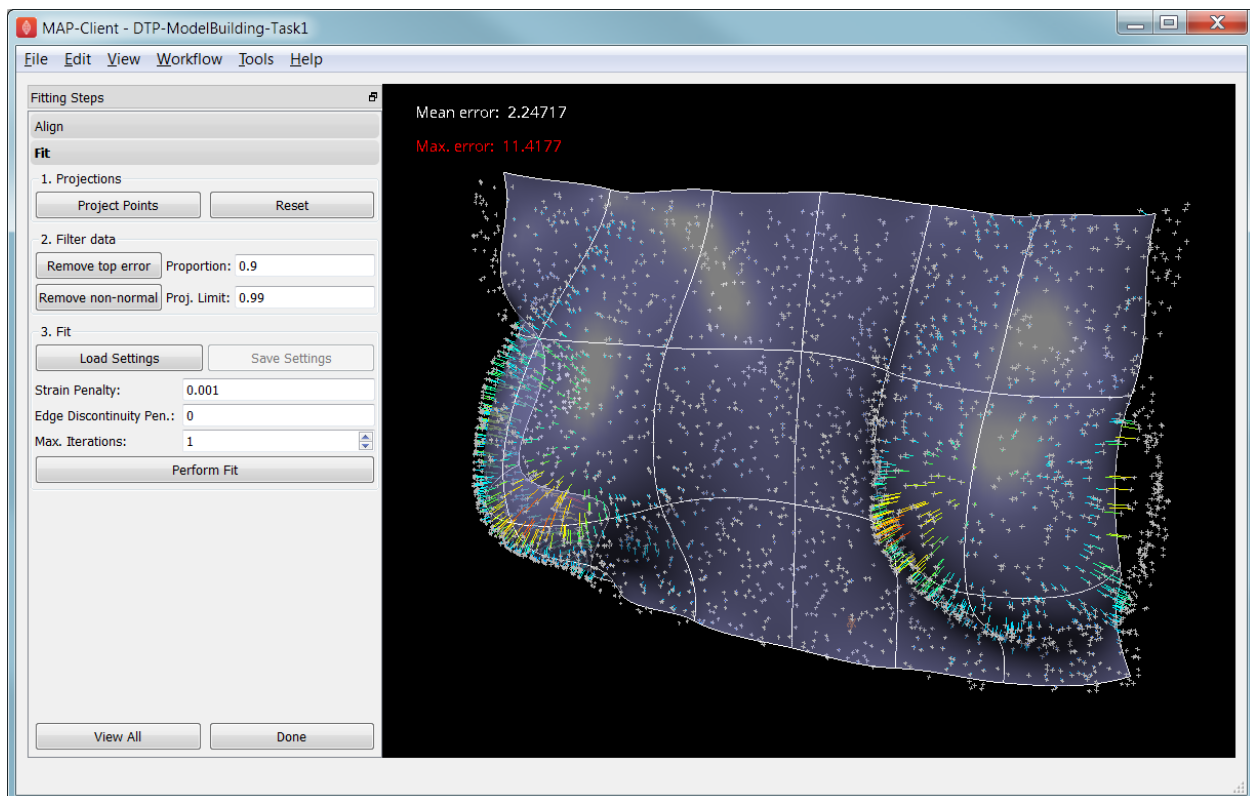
MAP-Client - DTP-ModelBuilding-Task1

File Edit View Workflow Tools Help

Fitting Steps

Align

Fit

1. Projections

Project Points

Reset

2. Filter data

Remove top error

Proportion: 0.9

Remove non-normal

Proj. Limit: 0.99

3. Fit

Load Settings

Save Settings

Strain Penalty: 0.001

Edge Discontinuity Pen.: 0

Max. Iterations: 1

Perform Fit

View All

Done

Mean error: 2.24717

Max. error: 11.4177